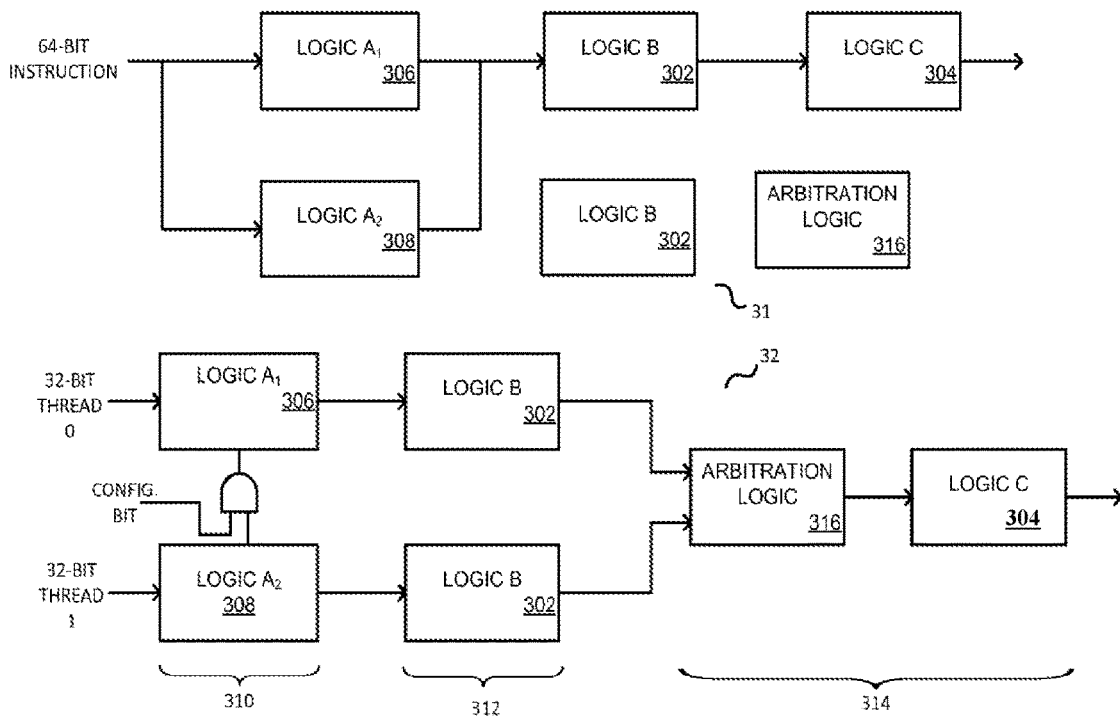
64-BIT INSTRUCTION

LOGIC $A_1$ 306

LOGIC B 302

LOGIC C 304

LOGIC $A_2$ 308

LOGIC B 302

ARBITRATION LOGIC 316

31

32

32-BIT THREAD 0

LOGIC $A_1$ 306

LOGIC B 302

CONFIG. BIT

ARBITRATION LOGIC 316

LOGIC C 304

32-BIT THREAD 1

LOGIC $A_2$ 308

LOGIC B 302

310

312

314